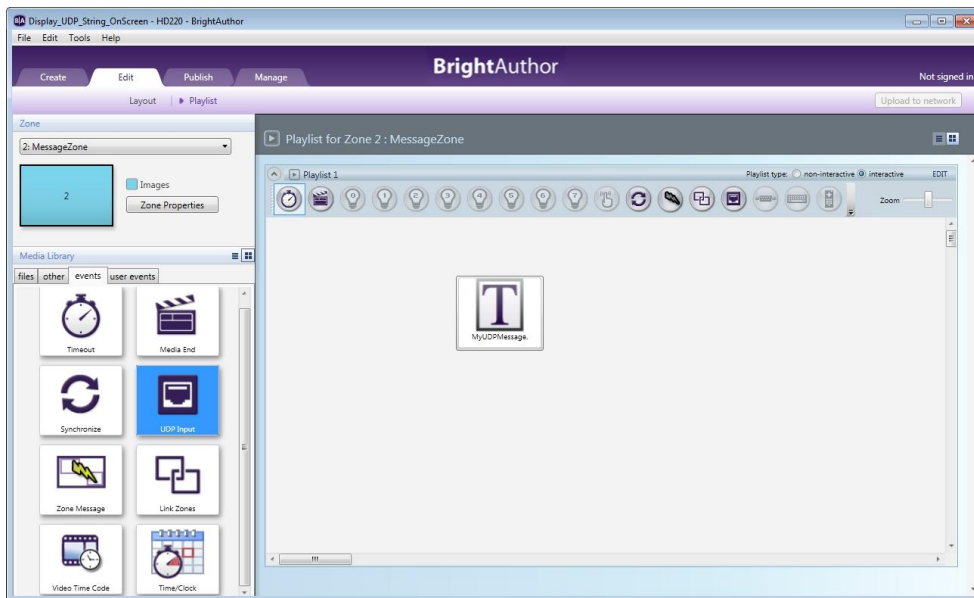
Display_UDP_String_OnScreen - HD220 - BrightAuthor
File Edit Tools Help
Create Edit Publish Manage
BrightAuthor
Not signed in
Layout | ▸ Playlist
Upload to network
Zone
2: MessageZone
2
Images
Zone Properties
Media Library
files other events user events
Timeout
Media End
Synchronize
UDP Input
Zone Message
Link Zones
Video Time Code
Time/Clock
Playlist for Zone 2 : MessageZone
Playlist 1
Playlist type: non-interactive interactive EDIT
0 1 2 3 4 5 6 7
Zoom
T
MyUDPMessage.